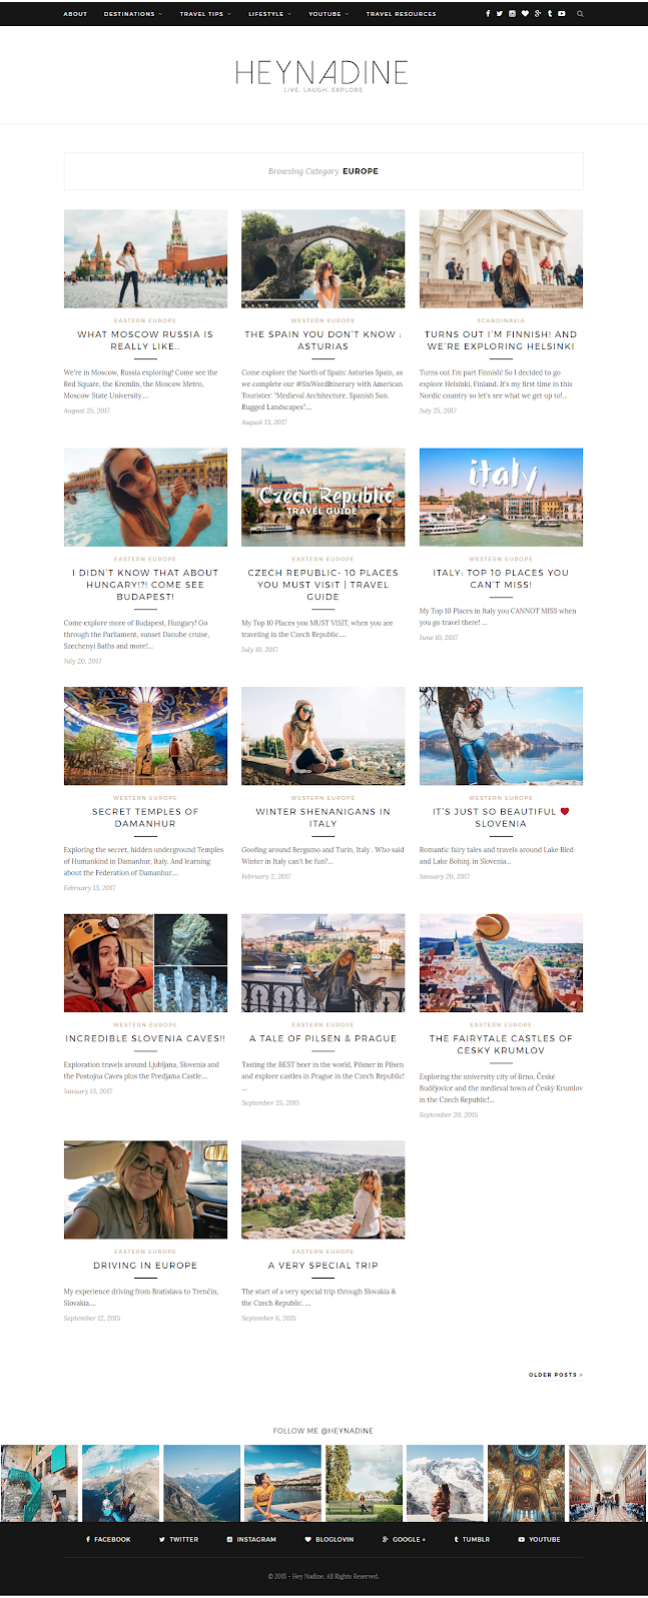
ABOUT DESTINATIONS TRAVEL TIPS LIFESTYLE YOUTUBE TRAVEL RESOURCES

HEYNADINE
LIVE. LAUGH. EXPLORE

Browsing Category EUROPE

EASTERN EUROPE
WHAT MOSCOW RUSSIA IS REALLY LIKE..
We're in Moscow, Russia exploring! Come see the Red Square, the Kremlin, the Moscow Metro, Moscow State University....
August 25, 2017

WESTERN EUROPE
THE SPAIN YOU DON'T KNOW : ASTURIAS
Come explore the North of Spain: Asturias Spain, as we complete our #SixWordItinerary with American Tourister: "Medieval Architecture. Spanish Sun. Rugged Landscapes"...
August 13, 2017

SCANDINAVIA
TURNS OUT I'M FINNISH! AND WE'RE EXPLORING HELSINKI
Turns out I'm part Finnish! So I decided to go explore Helsinki, Finland. It's my first time in this Nordic country so let's see what we get up to!...
July 25, 2017

EASTERN EUROPE
I DIDN'T KNOW THAT ABOUT HUNGARY!?! COME SEE BUDAPEST!
Come explore more of Budapest, Hungary! Go through the Parliament, sunset Danube cruise, Szechenyi Baths and more!...
July 20, 2017

EASTERN EUROPE
CZECH REPUBLIC- 10 PLACES YOU MUST VISIT | TRAVEL GUIDE
Czech Republic
TRAVEL GUIDE
My Top 10 Places you MUST VISIT, when you are traveling in the Czech Republic....
July 10, 2017

WESTERN EUROPE
ITALY: TOP 10 PLACES YOU CAN'T MISS!
italy
My Top 10 Places in Italy you CANNOT MISS when you go travel there! ...
June 10, 2017

WESTERN EUROPE
SECRET TEMPLES OF DAMANHUR
Exploring the secret, hidden underground Temples of Humankind in Damanhur, Italy. And learning about the Federation of Damanhur....
February 13, 2017

WESTERN EUROPE
WINTER SHENANIGANS IN ITALY
Goofing around Bergamo and Turin, Italy . Who said Winter in Italy can't be fun?...
February 2, 2017

WESTERN EUROPE
IT'S JUST SO BEAUTIFUL ♥ SLOVENIA
Romantic fairy tales and travels around Lake Bled and Lake Bohinj, in Slovenia...
January 20, 2017

WESTERN EUROPE
INCREDIBLE SLOVENIA CAVES!!
Exploration travels around Ljubljana, Slovenia and the Postojna Caves plus the Predjama Castle....
January 13, 2017

EASTERN EUROPE
A TALE OF PILSEN & PRAGUE
Tasting the BEST beer in the world, Pilsner in Pilsen and explore castles in Prague in the Czech Republic!
September 25, 2015

EASTERN EUROPE
THE FAIRYTALE CASTLES OF CESKY KRUMLOV
Exploring the university city of Brno, České Budějovice and the medieval town of Český Krumlov in the Czech Republic!...
September 20, 2015

EASTERN EUROPE
DRIVING IN EUROPE
My experience driving from Bratislava to Trenčín, Slovakia...
September 12, 2015

EASTERN EUROPE
A VERY SPECIAL TRIP
The start of a very special trip through Slovakia & the Czech Republic. ...
September 6, 2015

OLDER POSTS ›

FOLLOW ME @HEYNADINE

FACEBOOK TWITTER INSTAGRAM BLOGLOVIN GOOGLE+ TUMBLR YOUTUBE

© 2015 - Hey Nadine. All Rights Reserved.